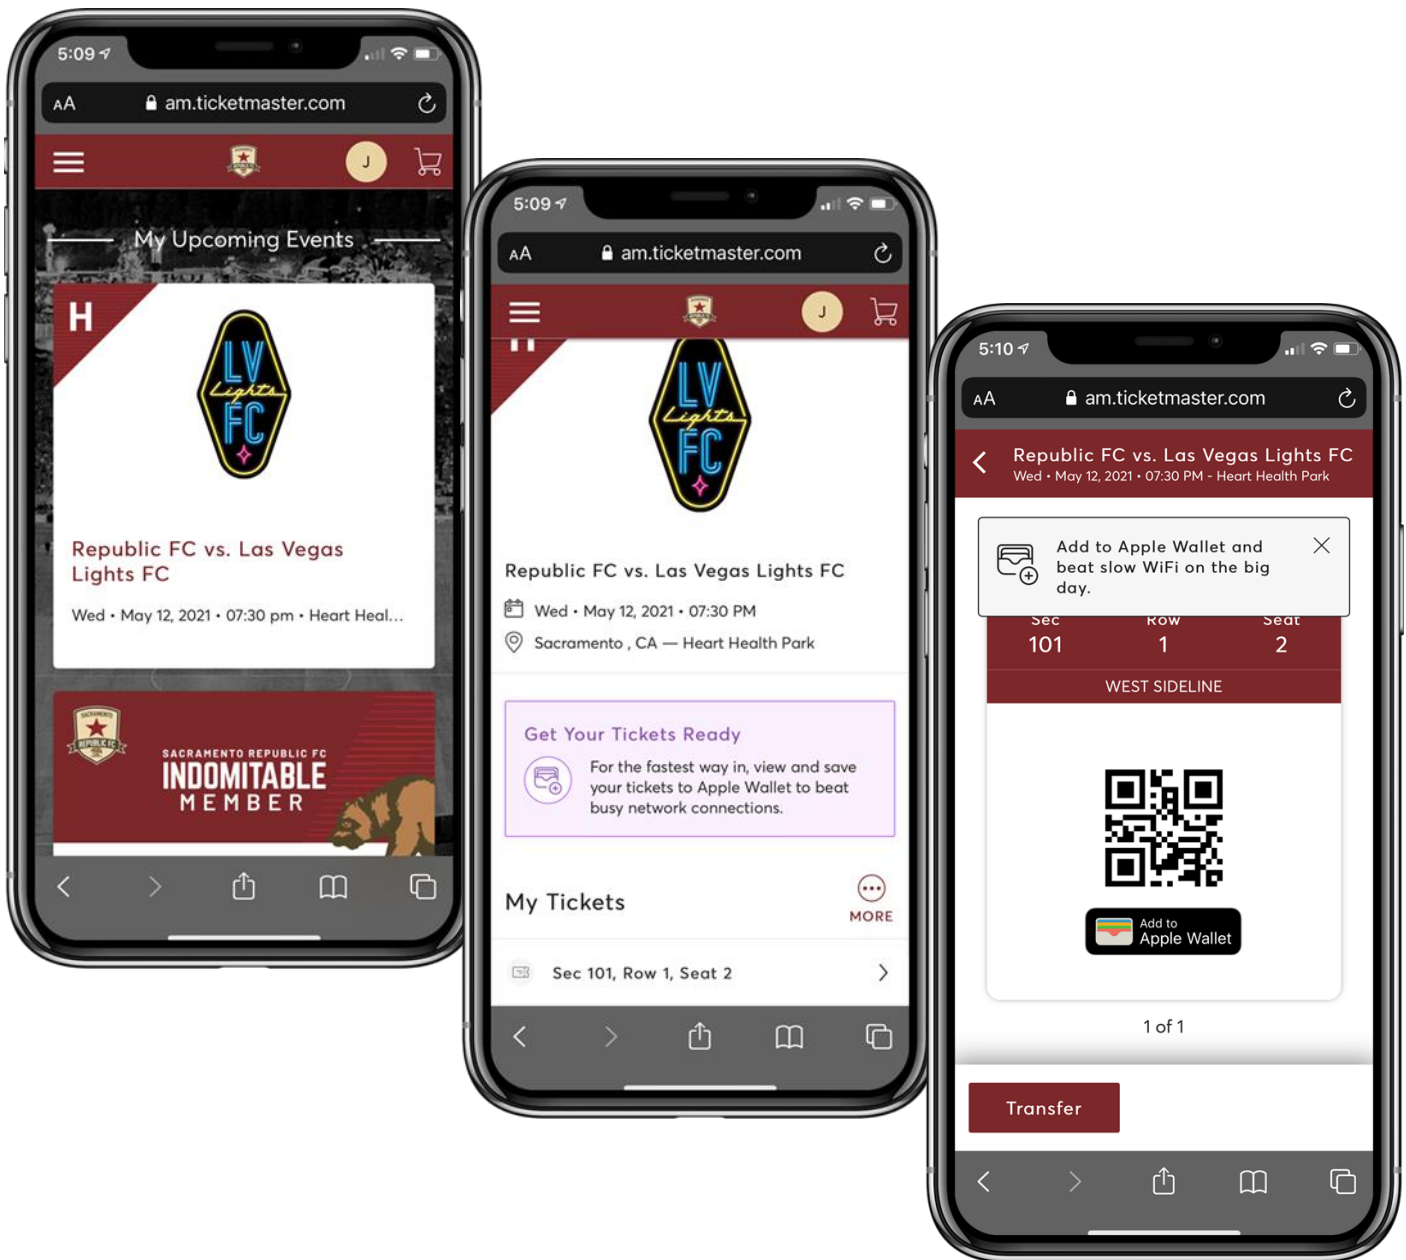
5:09

AA am.ticketmaster.com

J

My Upcoming Events

H

LV Lights FC

Republic FC vs. Las Vegas Lights FC

Wed • May 12, 2021 • 07:30 pm • Heart Heal...

SACRAMENTO REPUBLIC FC
INDOMITABLE
MEMBER

5:09

AA am.ticketmaster.com

J

LV Lights FC

Republic FC vs. Las Vegas Lights FC

Wed • May 12, 2021 • 07:30 PM

Sacramento , CA — Heart Health Park

Get Your Tickets Ready

For the fastest way in, view and save your tickets to Apple Wallet to beat busy network connections.

My Tickets

MORE

Sec 101, Row 1, Seat 2

5:10

AA am.ticketmaster.com

Republic FC vs. Las Vegas Lights FC
Wed • May 12, 2021 • 07:30 PM - Heart Health Park

Add to Apple Wallet and beat slow WiFi on the big day.

| Sec | Row | Seat |
|---|---|---|
| 101 | 1 | 2 |

WEST SIDELINE

Add to Apple Wallet

1 of 1

Transfer